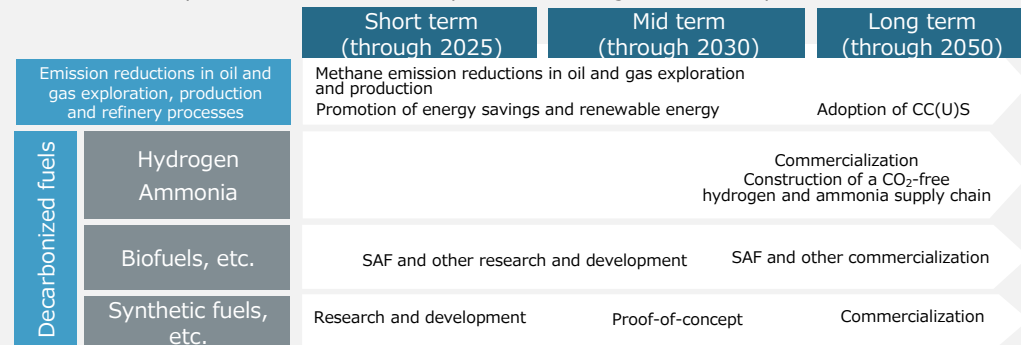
| | | Short term (through 2025) | Mid term (through 2030) | Long term (through 2050) |
|---|---|---|---|---|
| Emission reductions in oil and gas exploration, production and refinery processes | | Methane emission reductions in oil and gas exploration and production<br>Promotion of energy savings and renewable energy | | Adoption of CC(U)S |
| Decarbonized fuels | Hydrogen Ammonia | | | Commercialization<br>Construction of a $CO_2$-free hydrogen and ammonia supply chain |
| | Biofuels, etc. | SAF and other research and development | | SAF and other commercialization |
| | Synthetic fuels, etc. | Research and development | Proof-of-concept | Commercialization |